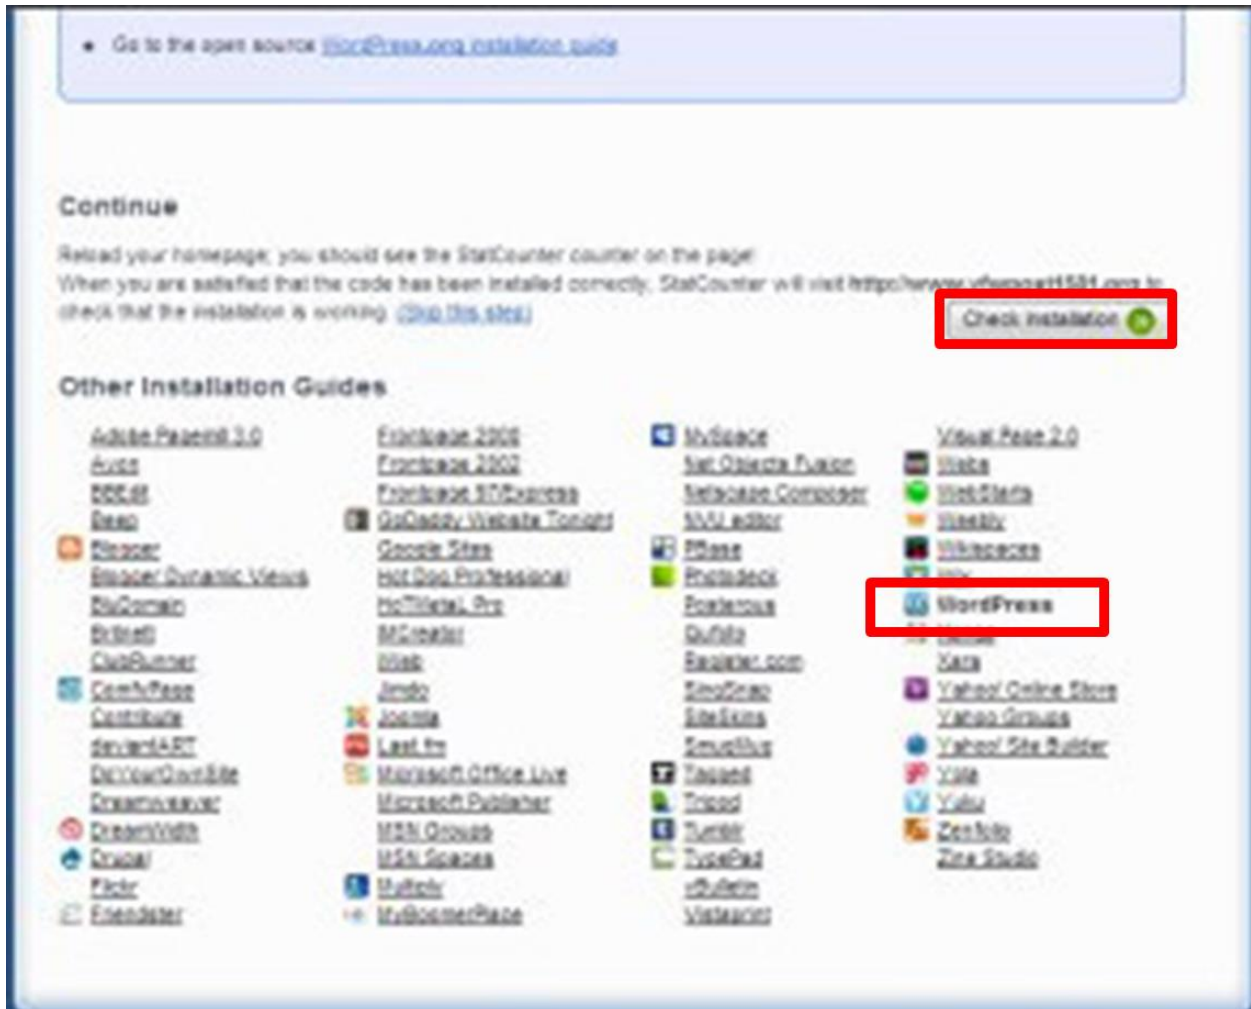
• Go to the open source WordPress.org installation guide

Continue

Reload your homepage; you should see the StatCounter counter on the page!
When you are satisfied that the code has been installed correctly, StatCounter will visit http://www.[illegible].org to check that the installation is working. (Skip this step)

Check installation

Other Installation Guides

Adobe PageMill 3.0
Avid
BBEdit
Beep
Blogger
Blogger Dynamic Views
BluDomain
Brinkett
ClubRunner
ComfyPage
Contribute
deviantART
DoYourOwnSite
Dreamweaver
DreamWidth
Drupal
Flickr
Friendster

Frontpage 2000
Frontpage 2002
Frontpage 97/Express
GoDaddy Website Tonight
Google Sites
Hot Dog Professional
HoTMetaL Pro
IMCreator
iWeb
Jimdo
Joomla
Last.fm
Microsoft Office Live
Microsoft Publisher
MSN Groups
MSN Spaces
Multiply
MyBoomerPlace

MySpace
Net Objects Fusion
Netscape Composer
NVU editor
PBase
Photodeck
Posterous
Quikly
Register.com
SiteDrop
SiteSkins
SmugMug
Tagged
Tripod
Tumblr
TypePad
vBulletin
Vistaprint

Visual Page 2.0
Webs
WebStarts
Weebly
Wikispaces
Wix
WordPress
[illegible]
Xara
Yahoo! Online Store
Yahoo Groups
Yahoo! Site Builder
Yola
Yuku
Zenfolio
Zine Studio